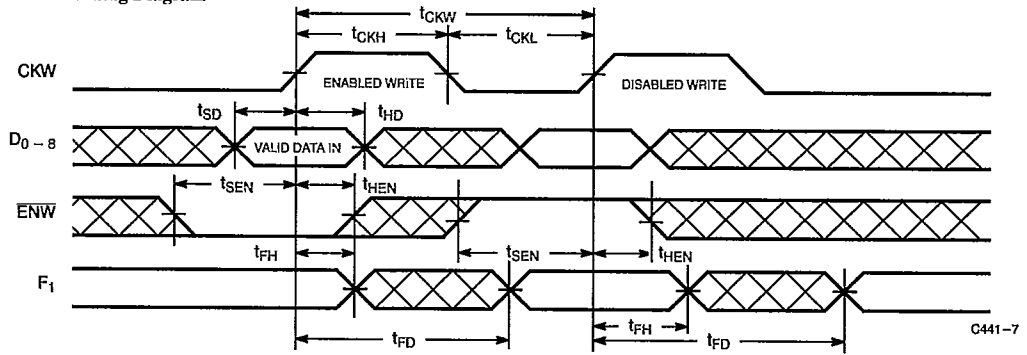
$t_{CKW}$

$t_{CKH}$

$t_{CKL}$

CKW

ENABLED WRITE

DISABLED WRITE

$t_{SD}$

$t_{HD}$

$D_{0-8}$

VALID DATA IN

$t_{SEN}$

$t_{HEN}$

$\overline{ENW}$

$t_{FH}$

$t_{SEN}$

$t_{HEN}$

$F_1$

$t_{FH}$

$t_{FD}$

$t_{FD}$

C441–7